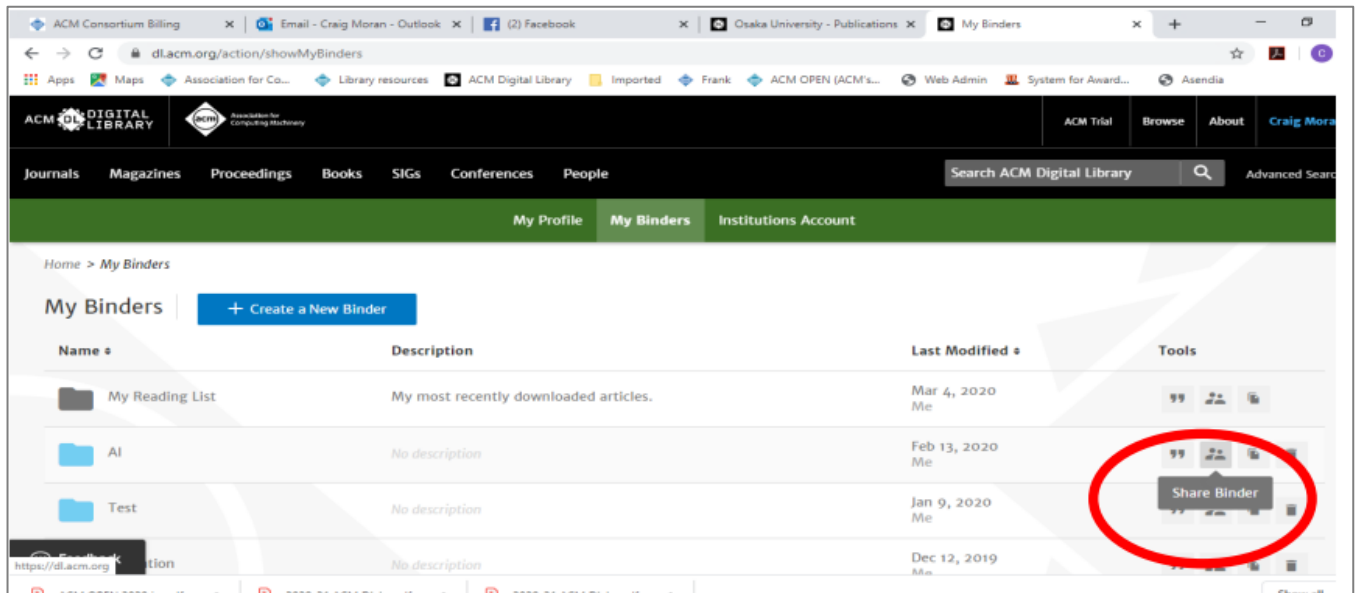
ACM Consortium Billing ×
Email - Craig Moran - Outlook ×
(2) Facebook ×
Osaka University - Publications ×
My Binders ×
+

dl.acm.org/action/showMyBinders

Apps Maps Association for Co... Library resources ACM Digital Library Imported Frank ACM OPEN (ACM's... Web Admin System for Award... Asendia

ACM DL DIGITAL LIBRARY
Association for Computing Machinery
ACM Trial Browse About Craig Mora

Journals Magazines Proceedings Books SIGs Conferences People
Search ACM Digital Library
Advanced Searc

My Profile My Binders Institutions Account

Home > My Binders

My Binders
+ Create a New Binder

| Name | Description | Last Modified | Tools |
|---|---|---|---|
| My Reading List | My most recently downloaded articles. | Mar 4, 2020 Me | |
| AI | No description | Feb 13, 2020 Me | |
| Test | No description | Jan 9, 2020 Me | Share Binder |
| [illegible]tion | No description | Dec 12, 2019 | |

Feedback
https://dl.acm.org